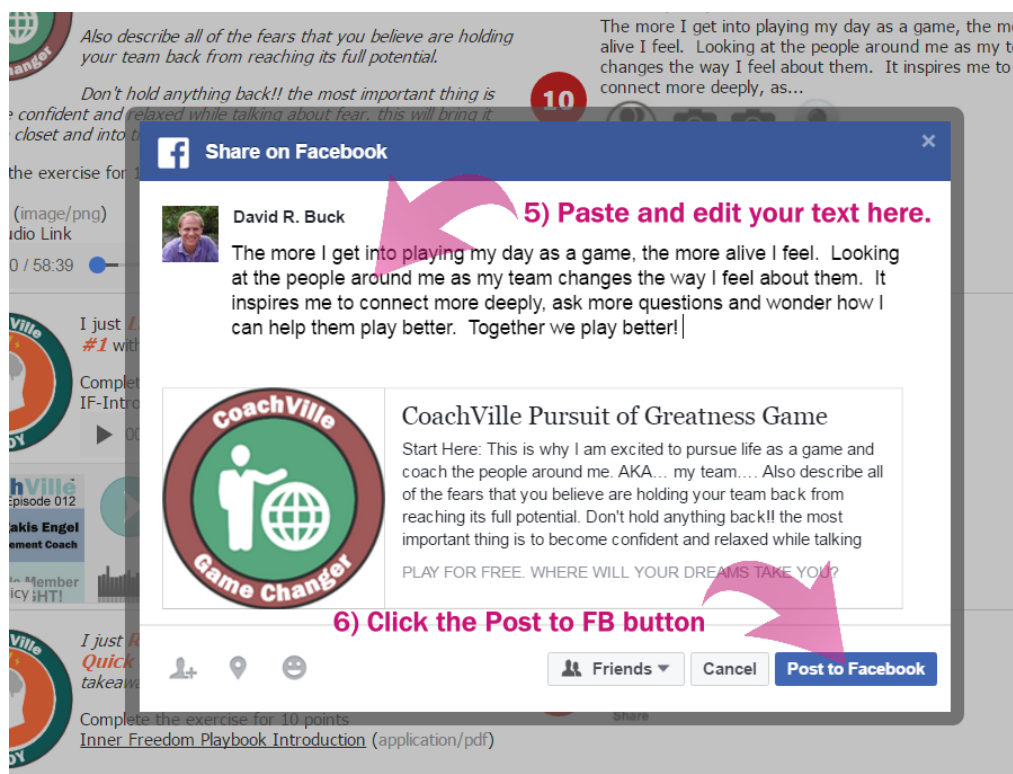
Also describe all of the fears that you believe are holding your team back from reaching its full potential.

Don't hold anything back!! the most important thing is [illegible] confident and relaxed while talking about fear. this will bring it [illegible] closet and into t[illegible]

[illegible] the exercise for 1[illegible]

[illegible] (image/png)
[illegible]udio Link
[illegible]0 / 58:39

The more I get into playing my day as a game, the m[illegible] alive I feel. Looking at the people around me as my t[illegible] changes the way I feel about them. It inspires me to connect more deeply, as...

10

Share on Facebook

×

David R. Buck

5) Paste and edit your text here.

The more I get into playing my day as a game, the more alive I feel. Looking at the people around me as my team changes the way I feel about them. It inspires me to connect more deeply, ask more questions and wonder how I can help them play better. Together we play better!

CoachVille
Game Changer

CoachVille Pursuit of Greatness Game

Start Here: This is why I am excited to pursue life as a game and coach the people around me. AKA… my team…. Also describe all of the fears that you believe are holding your team back from reaching its full potential. Don't hold anything back!! the most important thing is to become confident and relaxed while talking

PLAY FOR FREE. WHERE WILL YOUR DREAMS TAKE YOU?

6) Click the Post to FB button

Friends

Cancel

Post to Facebook

I just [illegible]
#1 with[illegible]
Complet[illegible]
IF-Intro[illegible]

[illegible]hVille
Episode 012
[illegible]akis Engel
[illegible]ement Coach
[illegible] Member
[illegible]icy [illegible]GHT!

I just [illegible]
Quick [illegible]
takeaw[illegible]

Share

Complete the exercise for 10 points
Inner Freedom Playbook Introduction (application/pdf)